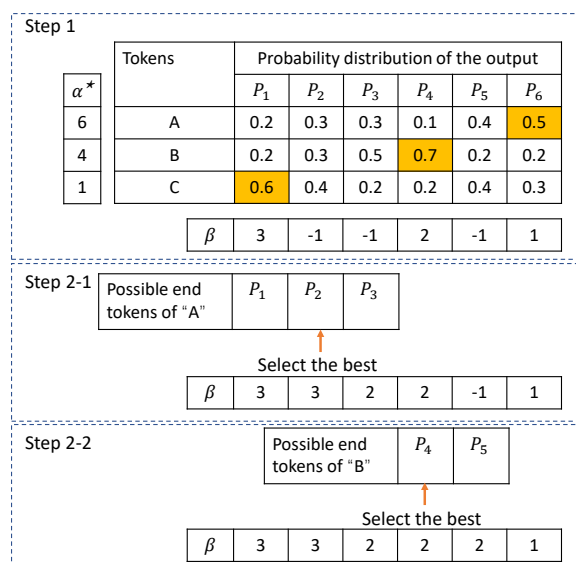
Step 1

| $\alpha^\star$ |
|---|
| 6 |
| 4 |
| 1 |

| Tokens | $P_1$ | $P_2$ | $P_3$ | $P_4$ | $P_5$ | $P_6$ |
|---|---|---|---|---|---|---|
| A | 0.2 | 0.3 | 0.3 | 0.1 | 0.4 | 0.5 |
| B | 0.2 | 0.3 | 0.5 | 0.7 | 0.2 | 0.2 |
| C | 0.6 | 0.4 | 0.2 | 0.2 | 0.4 | 0.3 |

Probability distribution of the output

| $\beta$ | 3 | -1 | -1 | 2 | -1 | 1 |
|---|---|---|---|---|---|---|

Step 2-1

| Possible end tokens of "A" | $P_1$ | $P_2$ | $P_3$ |
|---|---|---|---|

Select the best

| $\beta$ | 3 | 3 | 2 | 2 | -1 | 1 |
|---|---|---|---|---|---|---|

Step 2-2

| Possible end tokens of "B" | $P_4$ | $P_5$ |
|---|---|---|

Select the best

| $\beta$ | 3 | 3 | 2 | 2 | 2 | 1 |
|---|---|---|---|---|---|---|